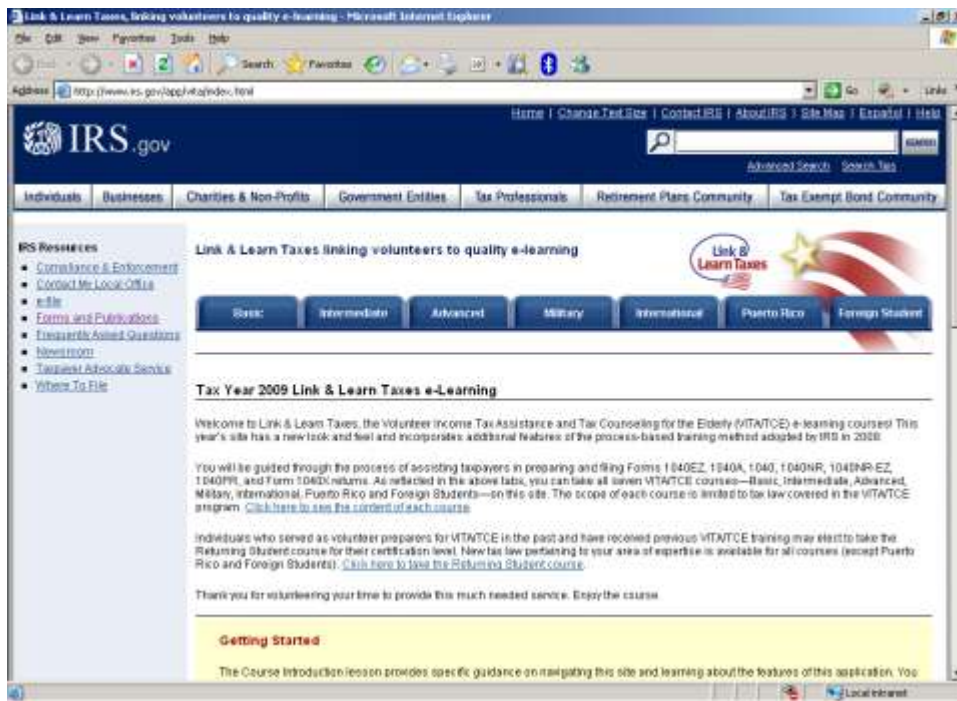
Link & Learn Taxes, linking volunteers to quality e-learning - Microsoft Internet Explorer

File Edit View Favorites Tools Help

Back Search Favorites

Address http://www.irs.gov/app/vita/index.html Go Links

IRS.gov

Home | Change Text Size | Contact IRS | About IRS | Site Map | Español | Help

SEARCH

Advanced Search Search Tips

Individuals | Businesses | Charities & Non-Profits | Government Entities | Tax Professionals | Retirement Plans Community | Tax Exempt Bond Community

IRS Resources
• Compliance & Enforcement
• Contact My Local Office
• e-file
• Forms and Publications
• Frequently Asked Questions
• Newsroom
• Taxpayer Advocate Service
• Where To File

Link & Learn Taxes linking volunteers to quality e-learning

Link & Learn Taxes

Basic | Intermediate | Advanced | Military | International | Puerto Rico | Foreign Student

Tax Year 2009 Link & Learn Taxes e-Learning

Welcome to Link & Learn Taxes, the Volunteer Income Tax Assistance and Tax Counseling for the Elderly (VITA/TCE) e-learning courses! This year's site has a new look and feel and incorporates additional features of the process-based training method adopted by IRS in 2008.

You will be guided through the process of assisting taxpayers in preparing and filing Forms 1040EZ, 1040A, 1040, 1040NR, 1040NR-EZ, 1040PR, and Form 1040X returns. As reflected in the above tabs, you can take all seven VITA/TCE courses—Basic, Intermediate, Advanced, Military, International, Puerto Rico and Foreign Students—on this site. The scope of each course is limited to tax law covered in the VITA/TCE program. Click here to see the content of each course.

Individuals who served as volunteer preparers for VITA/TCE in the past and have received previous VITA/TCE training may elect to take the Returning Student course for their certification level. New tax law pertaining to your area of expertise is available for all courses (except Puerto Rico and Foreign Students). Click here to take the Returning Student course.

Thank you for volunteering your time to provide this much needed service. Enjoy the course.

Getting Started

The Course Introduction lesson provides specific guidance on navigating this site and learning about the features of this application. You

Local intranet